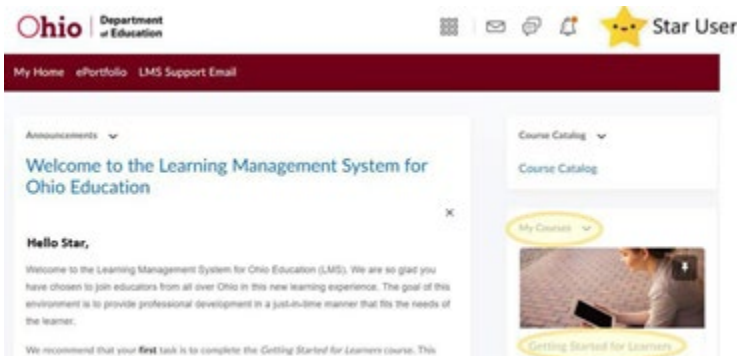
Ohio | Department of Education

Star User

My Home ePortfolio LMS Support Email

Announcements

Welcome to the Learning Management System for Ohio Education

×

Hello Star,

Welcome to the Learning Management System for Ohio Education (LMS). We are so glad you have chosen to join educators from all over Ohio in this new learning experience. The goal of this environment is to provide professional development in a just-in-time manner that fits the needs of the learner.

We recommend that your first task is to complete the Getting Started for Learners course. This

Course Catalog

Course Catalog

My Courses

Getting Started for Learners